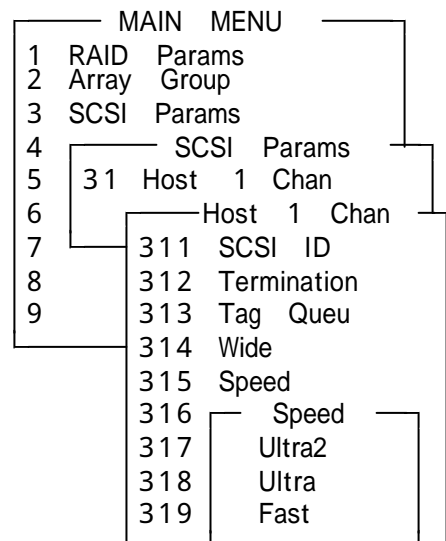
MAIN MENU
1 RAID Params
2 Array Group
3 SCSI Params
4
5
6
7
8
9

SCSI Params
31 Host 1 Chan

Host 1 Chan
311 SCSI ID
312 Termination
313 Tag Queu
314 Wide
315 Speed
316
317
318
319

Speed
Ultra2
Ultra
Fast